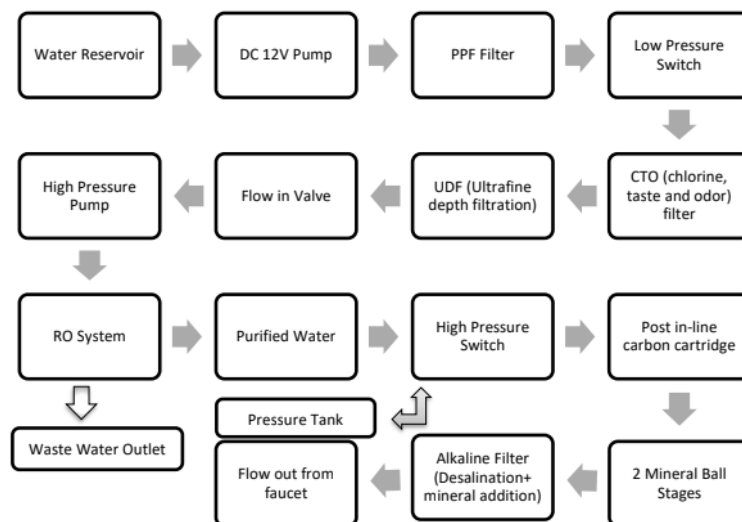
Water Reservoir

DC 12V Pump

PPF Filter

Low Pressure Switch

CTO (chlorine, taste and odor) filter

UDF (Ultrafine depth filtration)

Flow in Valve

High Pressure Pump

RO System

Purified Water

High Pressure Switch

Post in-line carbon cartridge

Waste Water Outlet

Pressure Tank

2 Mineral Ball Stages

Alkaline Filter (Desalination+ mineral addition)

Flow out from faucet